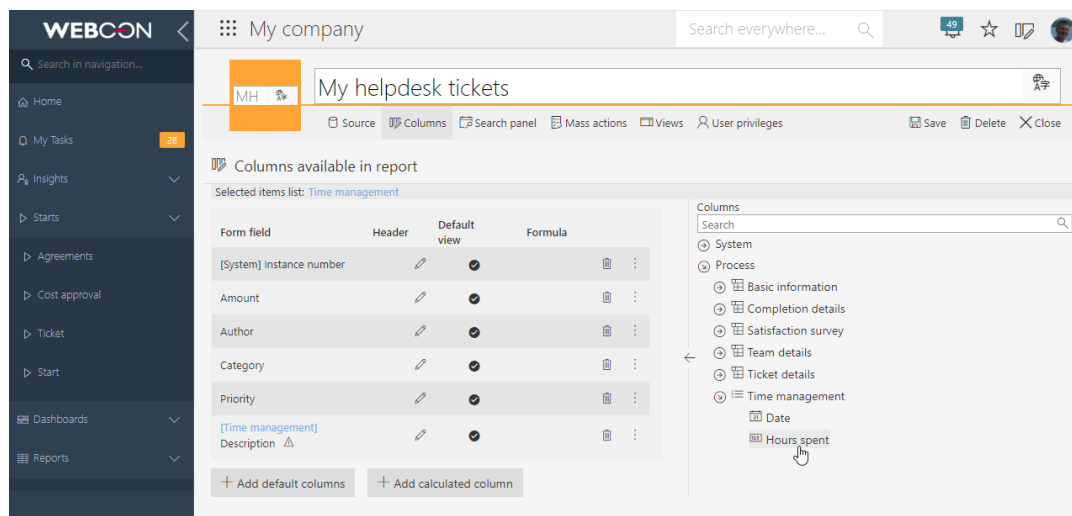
WEBCON

Search in navigation...

Home

My Tasks 28

Insights

Starts

Agreements

Cost approval

Ticket

Start

Dashboards

Reports

My company

Search everywhere...

49

MH

My helpdesk tickets

Source Columns Search panel Mass actions Views User privileges

Save Delete Close

Columns available in report

Selected items list: Time management

| Form field | Header | Default view | Formula |
|---|---|---|---|
| [System] Instance number | | | |
| Amount | | | |
| Author | | | |
| Category | | | |
| Priority | | | |
| [Time management] Description | | | |

Add default columns

Add calculated column

Columns

Search

System

Process

Basic information

Completion details

Satisfaction survey

Team details

Ticket details

Time management

Date

Hours spent